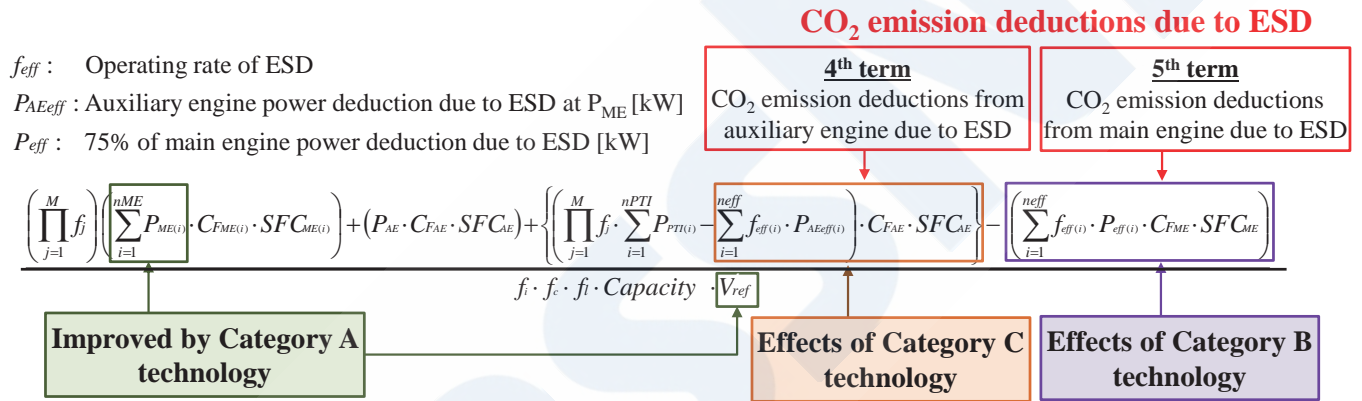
$CO_2$ emission deductions due to ESD

$f_{eff}$ : Operating rate of ESD

$P_{AEeff}$ : Auxiliary engine power deduction due to ESD at $P_{ME}$ [kW]

$P_{eff}$ : 75% of main engine power deduction due to ESD [kW]

4th term
$CO_2$ emission deductions from auxiliary engine due to ESD

5th term
$CO_2$ emission deductions from main engine due to ESD

$\frac{\left(\prod_{j=1}^{M} f_j\right)\left(\sum_{i=1}^{nME} P_{ME(i)} \cdot C_{FME(i)} \cdot SFC_{ME(i)}\right) + \left(P_{AE} \cdot C_{FAE} \cdot SFC_{AE}\right) + \left\{\left(\prod_{j=1}^{M} f_j \cdot \sum_{i=1}^{nPTI} P_{PTI(i)} - \sum_{i=1}^{neff} f_{eff(i)} \cdot P_{AEeff(i)}\right) \cdot C_{FAE} \cdot SFC_{AE}\right\} - \left(\sum_{i=1}^{neff} f_{eff(i)} \cdot P_{eff(i)} \cdot C_{FME} \cdot SFC_{ME}\right)}{f_i \cdot f_c \cdot f_l \cdot Capacity \cdot V_{ref}}$

Improved by Category A technology

Effects of Category C technology

Effects of Category B technology